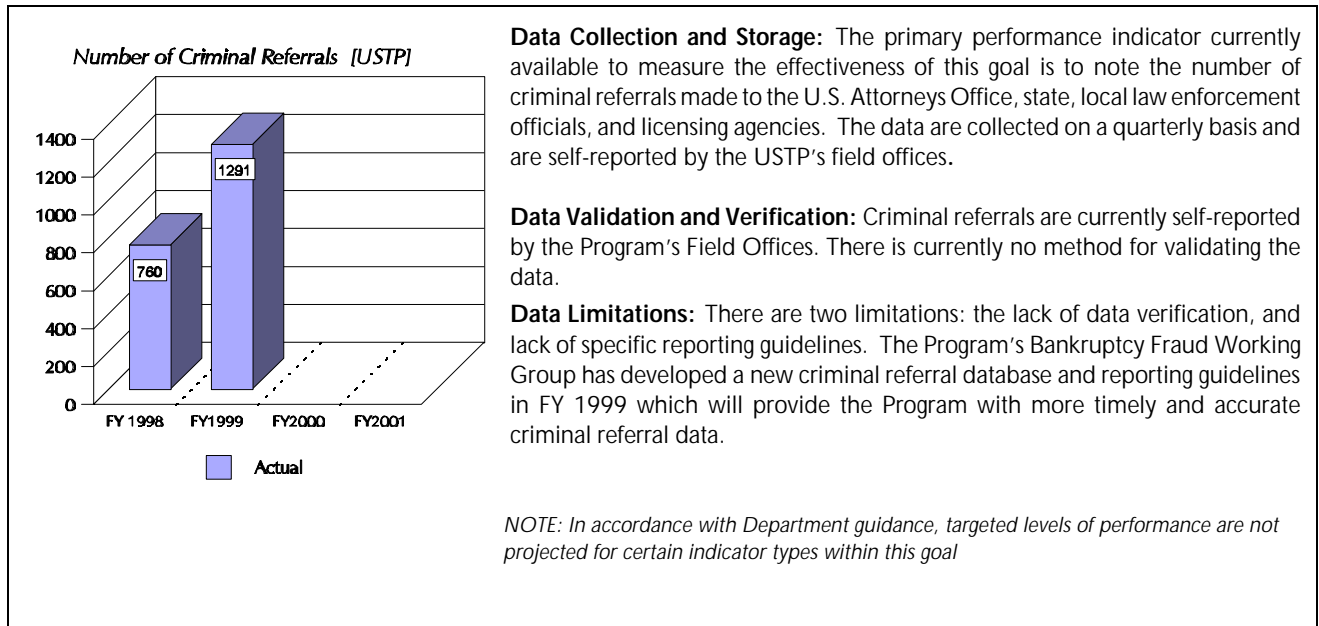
Number of Criminal Referrals [USTP]

1400
1200
1000
800
600
400
200
0

760
1291

FY 1998 FY1999 FY2000 FY2001

Actual

**Data Collection and Storage:** The primary performance indicator currently available to measure the effectiveness of this goal is to note the number of criminal referrals made to the U.S. Attorneys Office, state, local law enforcement officials, and licensing agencies. The data are collected on a quarterly basis and are self-reported by the USTP's field offices.

**Data Validation and Verification:** Criminal referrals are currently self-reported by the Program's Field Offices. There is currently no method for validating the data.

**Data Limitations:** There are two limitations: the lack of data verification, and lack of specific reporting guidelines. The Program's Bankruptcy Fraud Working Group has developed a new criminal referral database and reporting guidelines in FY 1999 which will provide the Program with more timely and accurate criminal referral data.

*NOTE: In accordance with Department guidance, targeted levels of performance are not projected for certain indicator types within this goal*